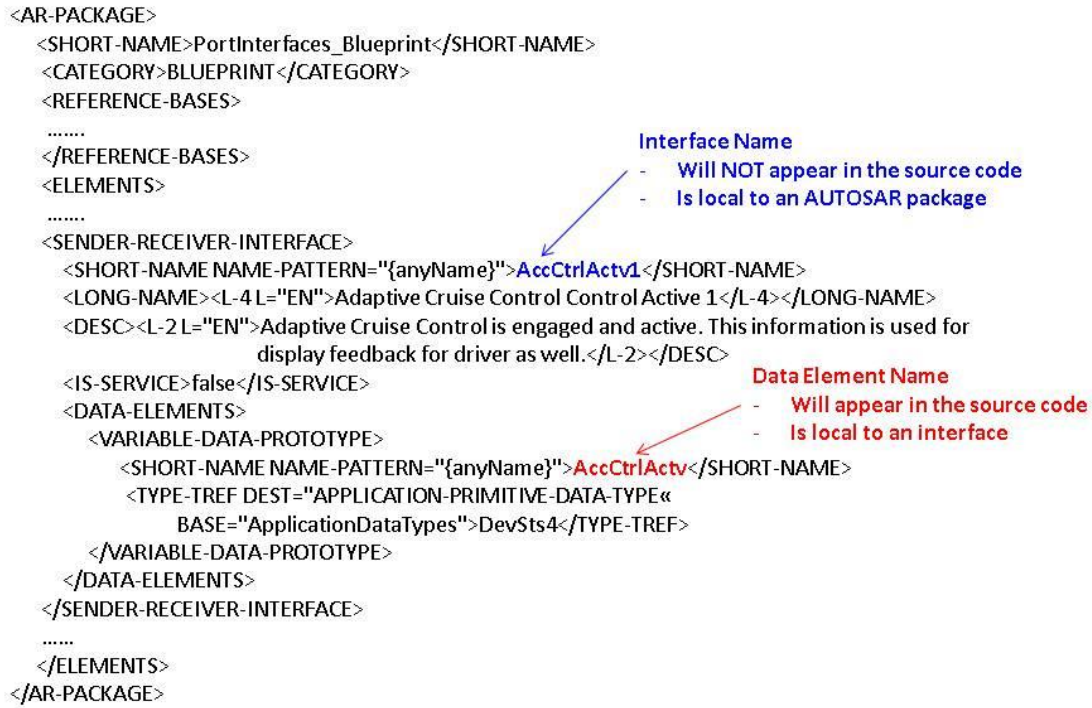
<AR-PACKAGE>
<SHORT-NAME>PortInterfaces_Blueprint</SHORT-NAME>
<CATEGORY>BLUEPRINT</CATEGORY>
<REFERENCE-BASES>
.......
</REFERENCE-BASES>
<ELEMENTS>
.......
<SENDER-RECEIVER-INTERFACE>
<SHORT-NAME NAME-PATTERN="{anyName}">AccCtrlActv1</SHORT-NAME>
<LONG-NAME><L-4 L="EN">Adaptive Cruise Control Control Active 1</L-4></LONG-NAME>
<DESC><L-2 L="EN">Adaptive Cruise Control is engaged and active. This information is used for display feedback for driver as well.</L-2></DESC>
<IS-SERVICE>false</IS-SERVICE>
<DATA-ELEMENTS>
<VARIABLE-DATA-PROTOTYPE>
<SHORT-NAME NAME-PATTERN="{anyName}">AccCtrlActv</SHORT-NAME>
<TYPE-TREF DEST="APPLICATION-PRIMITIVE-DATA-TYPE«
BASE="ApplicationDataTypes">DevSts4</TYPE-TREF>
</VARIABLE-DATA-PROTOTYPE>
</DATA-ELEMENTS>
</SENDER-RECEIVER-INTERFACE>
......
</ELEMENTS>
</AR-PACKAGE>

Interface Name
- Will NOT appear in the source code
- Is local to an AUTOSAR package

Data Element Name
- Will appear in the source code
- Is local to an interface